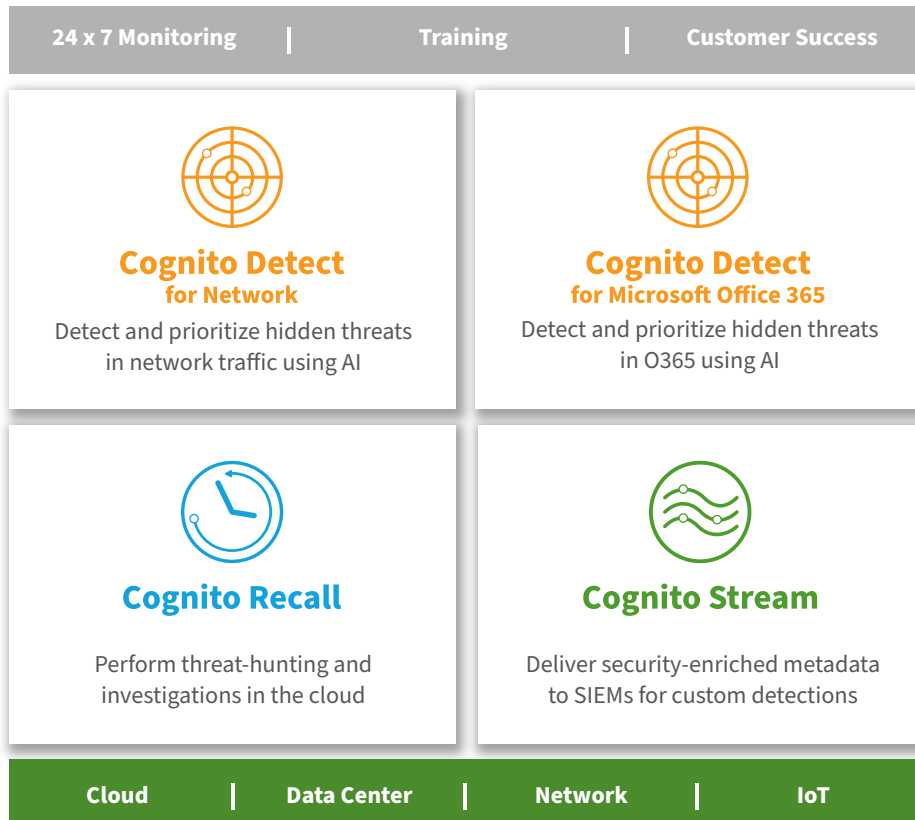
24 x 7 Monitoring | Training | Customer Success

Cognito Detect
for Network
Detect and prioritize hidden threats in network traffic using AI

Cognito Detect
for Microsoft Office 365
Detect and prioritize hidden threats in O365 using AI

Cognito Recall
Perform threat-hunting and investigations in the cloud

Cognito Stream
Deliver security-enriched metadata to SIEMs for custom detections

Cloud | Data Center | Network | IoT